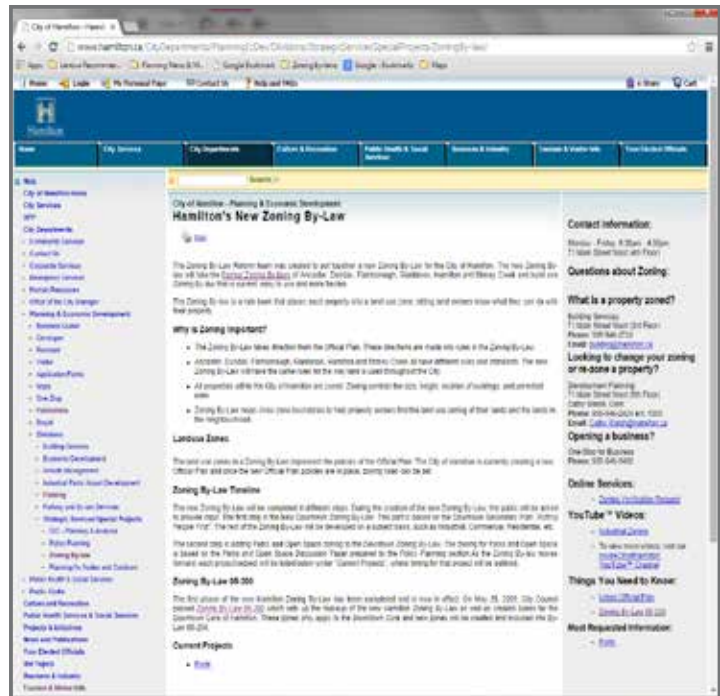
City of Hamilton

www.hamilton.ca/CityDepartments/PlanningEcDev/Divisions/StrategicServices/SpecialProjects/ZoningBylaw/

City Services | City Departments | Culture & Recreation | Public Health & Social Services | Business & Industry | Tourism & Visitor Info | Your Elected Officials

City of Hamilton - Planning & Economic Development

Hamilton's New Zoning By-Law

Why is Zoning Important?

Landuse Zones

Zoning By-Law Timeline

Zoning By-Law 05-200

Current Projects

Contact Information:

Questions about Zoning:

What is a property zoned?

Looking to change your zoning or re-zone a property?

Opening a business?

Online Services:

YouTube™ Videos:

Things You Need to Know:

Most Requested Information:

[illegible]